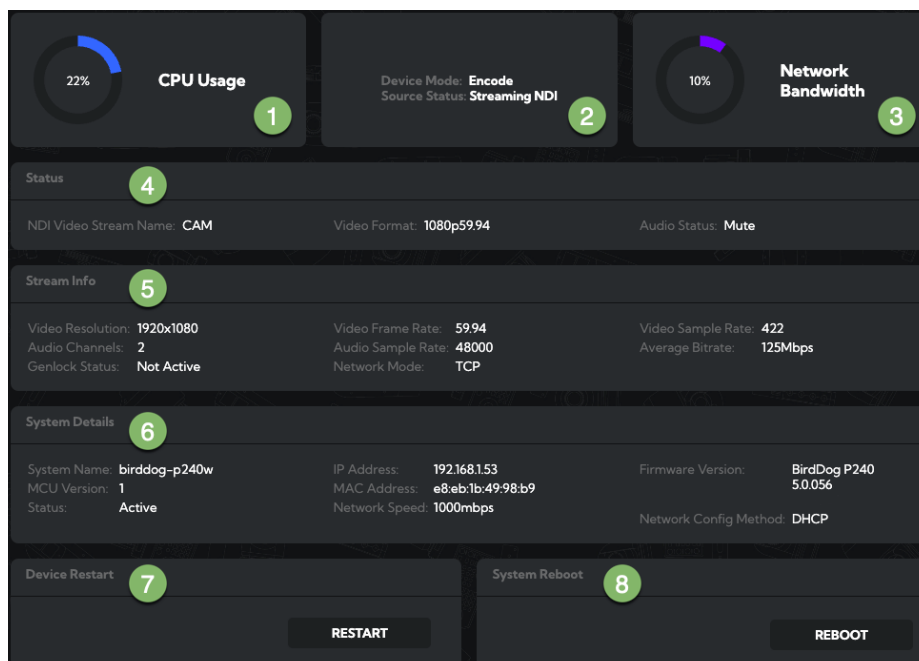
22%

CPU Usage

1

Device Mode: Encode
Source Status: Streaming NDI

2

10%

Network Bandwidth

3

Status

4

NDI Video Stream Name: CAM

Video Format: 1080p59.94

Audio Status: Mute

Stream Info

5

Video Resolution: 1920x1080
Audio Channels: 2
Genlock Status: Not Active

Video Frame Rate: 59.94
Audio Sample Rate: 48000
Network Mode: TCP

Video Sample Rate: 422
Average Bitrate: 125Mbps

System Details

6

System Name: birddog-p240w
MCU Version: 1
Status: Active

IP Address: 192.168.1.53
MAC Address: e8:eb:1b:49:98:b9
Network Speed: 1000mbps

Firmware Version: BirdDog P240 5.0.056

Network Config Method: DHCP

Device Restart

7

RESTART

System Reboot

8

REBOOT